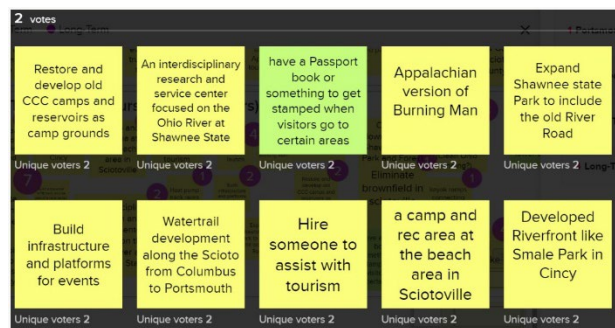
2 votes

Restore and develop old CCC camps and reservoirs as camp grounds

Unique voters 2

An interdisciplinary research and service center focused on the Ohio River at Shawnee State

Unique voters 2

have a Passport book or something to get stamped when visitors go to certain areas

Unique voters 2

Appalachian version of Burning Man

Unique voters 2

Expand Shawnee state Park to include the old River Road

Unique voters 2

Build infrastructure and platforms for events

Unique voters 2

Watertrail development along the Scioto from Columbus to Portsmouth

Unique voters 2

Hire someone to assist with tourism

Unique voters 2

a camp and rec area at the beach area in Sciotoville

Unique voters 2

Developed Riverfront like Smale Park in Cincy

Unique voters 2